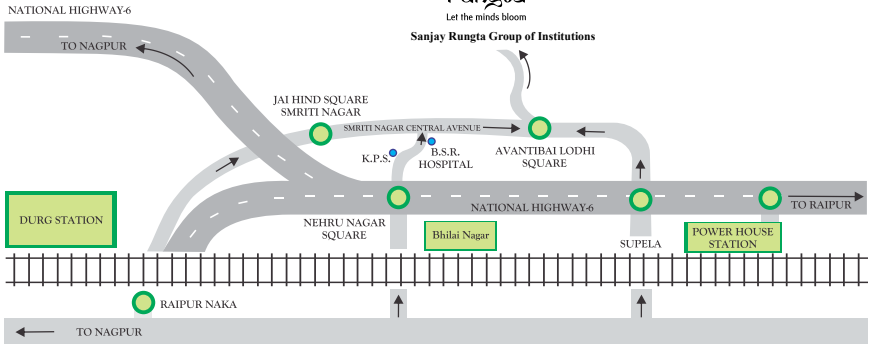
NATIONAL HIGHWAY-6

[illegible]
Let the minds bloom
Sanjay Rungta Group of Institutions

TO NAGPUR

JAI HIND SQUARE
SMRITI NAGAR

SMRITI NAGAR CENTRAL AVENUE

AVANTIBAI LODHI SQUARE

K.P.S.

B.S.R. HOSPITAL

DURG STATION

NEHRU NAGAR SQUARE

NATIONAL HIGHWAY-6

TO RAIPUR

Bhilai Nagar

SUPELA

POWER HOUSE STATION

RAIPUR NAKA

TO NAGPUR